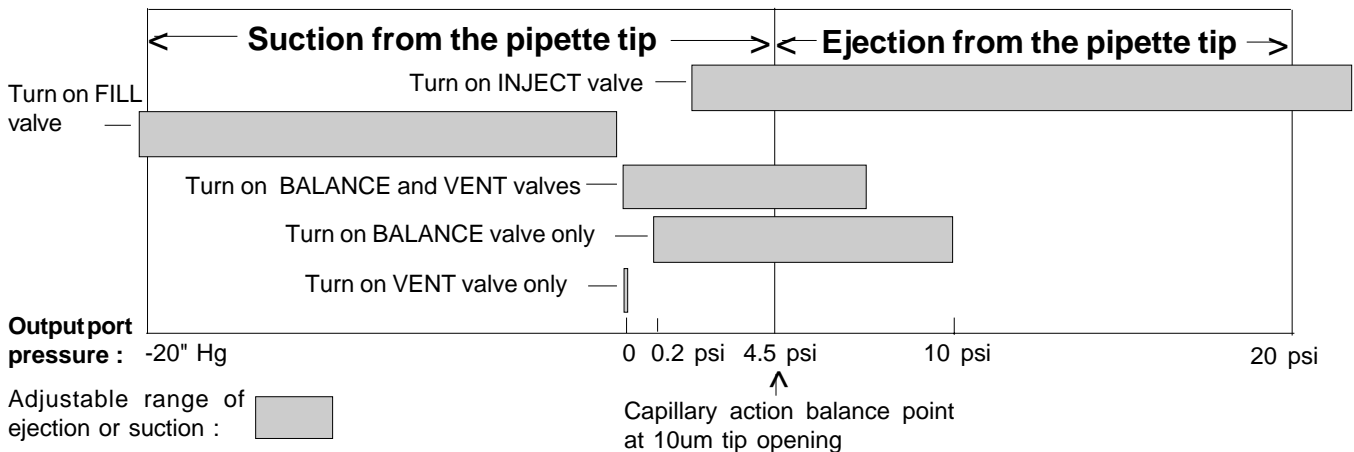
<—— Suction from the pipette tip ——> <— Ejection from the pipette tip —>

Turn on INJECT valve —

Turn on FILL valve —

Turn on BALANCE and VENT valves —

Turn on BALANCE valve only —

Turn on VENT valve only —

Output port pressure : -20" Hg

0 0.2 psi 4.5 psi 10 psi 20 psi

^

Adjustable range of ejection or suction :

Capillary action balance point at 10um tip opening